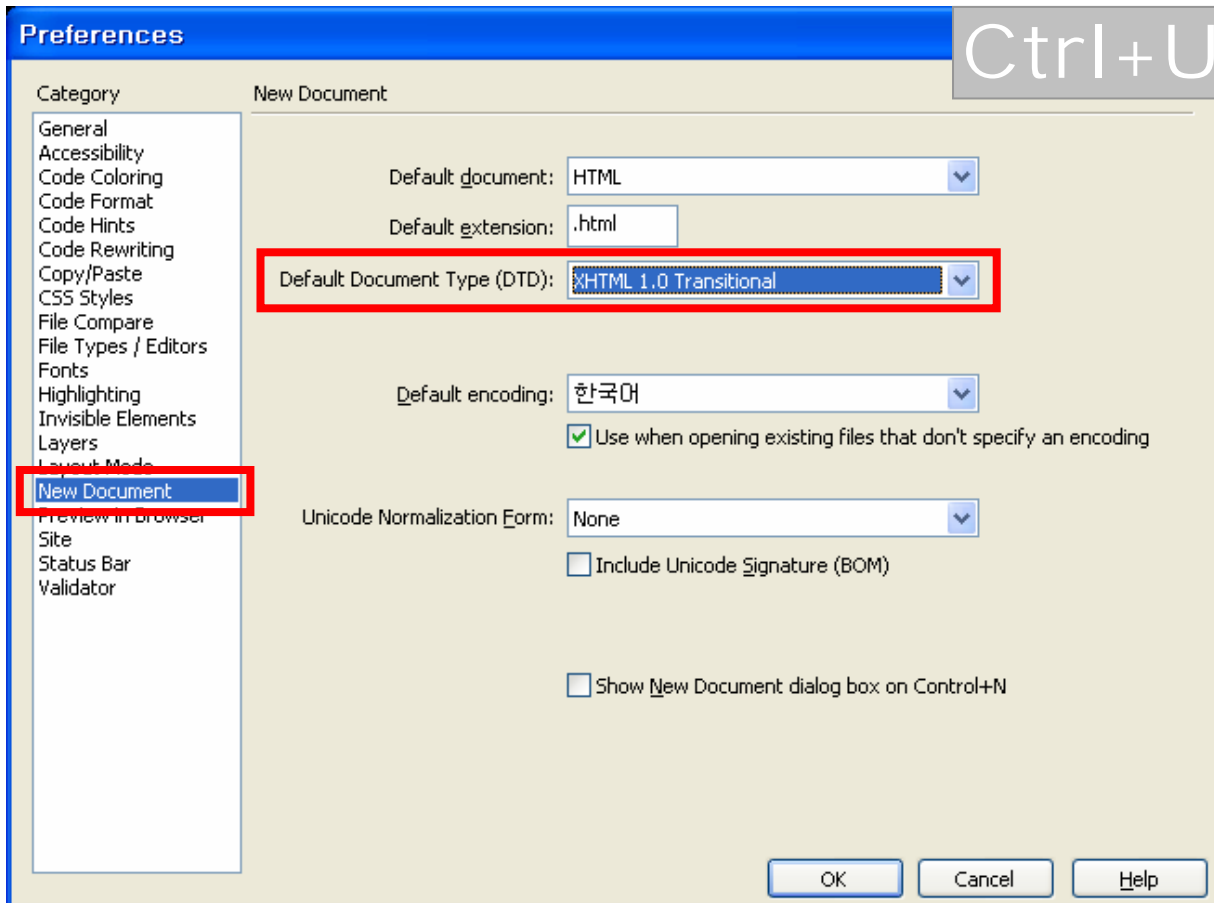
Preferences

Ctrl+U

Category

General
Accessibility
Code Coloring
Code Format
Code Hints
Code Rewriting
Copy/Paste
CSS Styles
File Compare
File Types / Editors
Fonts
Highlighting
Invisible Elements
Layers
Layout Mode
New Document
Preview in Browser
Site
Status Bar
Validator

New Document

Default document: HTML

Default extension: .html

Default Document Type (DTD): XHTML 1.0 Transitional

Default encoding: 한국어

Use when opening existing files that don't specify an encoding

Unicode Normalization Form: None

Include Unicode Signature (BOM)

Show New Document dialog box on Control+N

OK

Cancel

Help